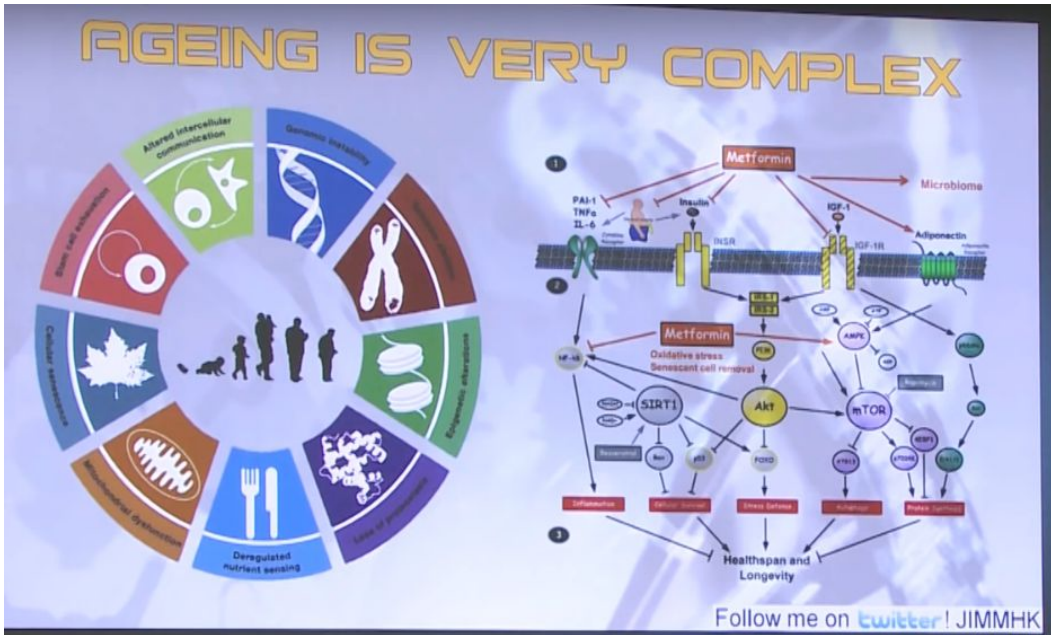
AGEING IS VERY COMPLEX

Altered intercellular communication

Genomic instability

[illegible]

Epigenetic alterations

Loss of proteostasis

Deregulated nutrient sensing

Mitochondrial dysfunction

Cellular senescence

Stem cell exhaustion

1

Metformin

Microbiome

PAI-1
TNFα
IL-6

Insulin

IGF-1

Adiponectin

INSR

IGF-1R

2

IRS-1

IRS-2

Metformin

Oxidative stress
Senescent cell removal

NF-κB

PI3K

AMPK

SIRT1

Akt

mTOR

FOXO

p53

Inflammation

Stress Defense

Autophagy

Protein Synthesis

3

Healthspan and Longevity

Follow me on twitter! JIMMHK